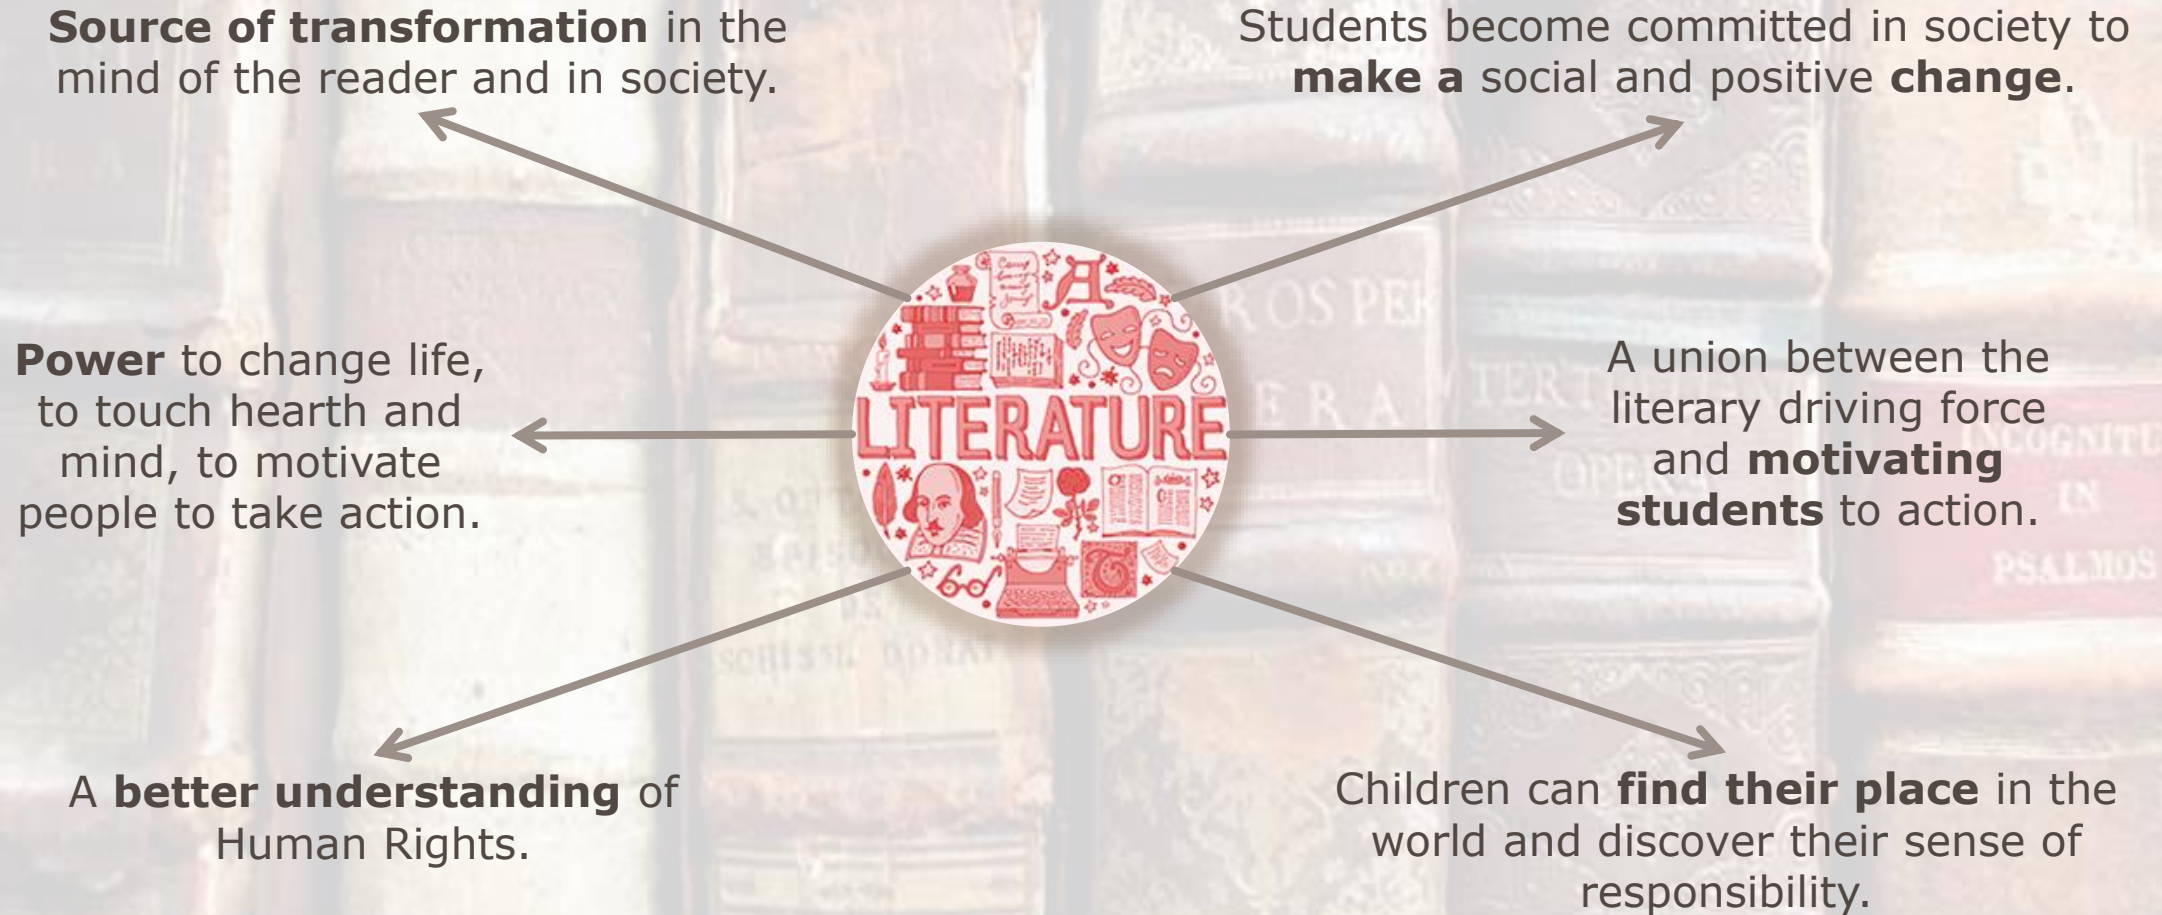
**Source of transformation** in the mind of the reader and in society.

Students become committed in society to **make a** social and positive **change**.

**Power** to change life, to touch hearth and mind, to motivate people to take action.

LITERATURE

A union between the literary driving force and **motivating students** to action.

A **better understanding** of Human Rights.

Children can **find their place** in the world and discover their sense of responsibility.